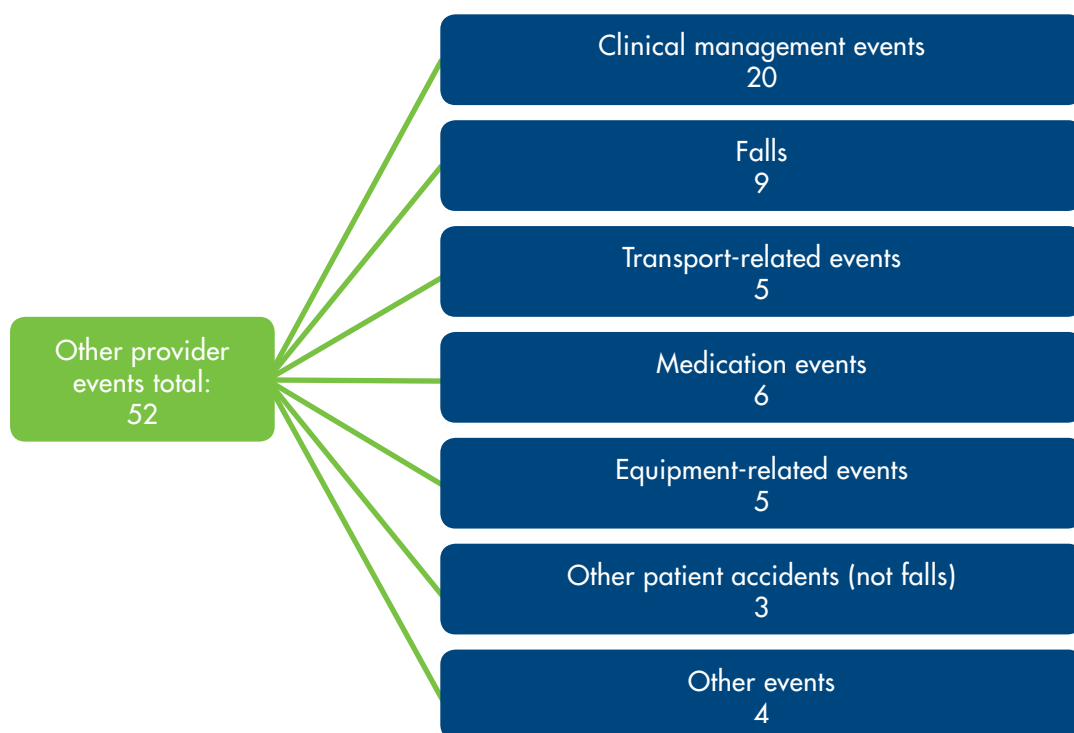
Other provider events total:
52

Clinical management events
20

Falls
9

Transport-related events
5

Medication events
6

Equipment-related events
5

Other patient accidents (not falls)
3

Other events
4